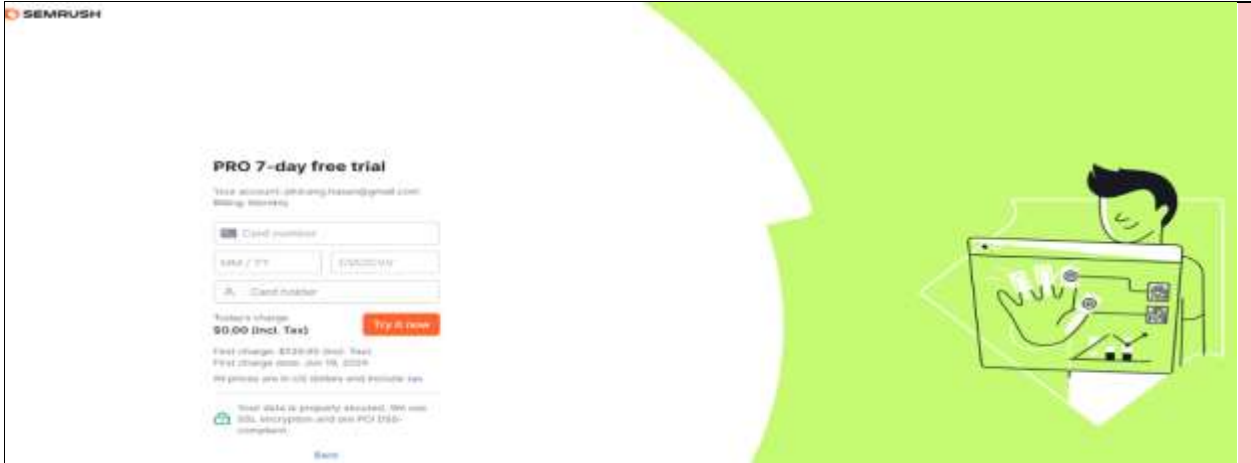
SEMRUSH

PRO 7-day free trial

Your account: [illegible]@gmail.com
Billing: Monthly

Card number

MM / YY

CVC/CVV

Card holder

Today's charge
$0.00 (incl. Tax)

Try it now

First charge: $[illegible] (incl. Tax)
First charge date: Jun 19, 2024

All prices are in US dollars and include tax

Your data is properly secured. We use SSL encryption and are PCI DSS-compliant

Back